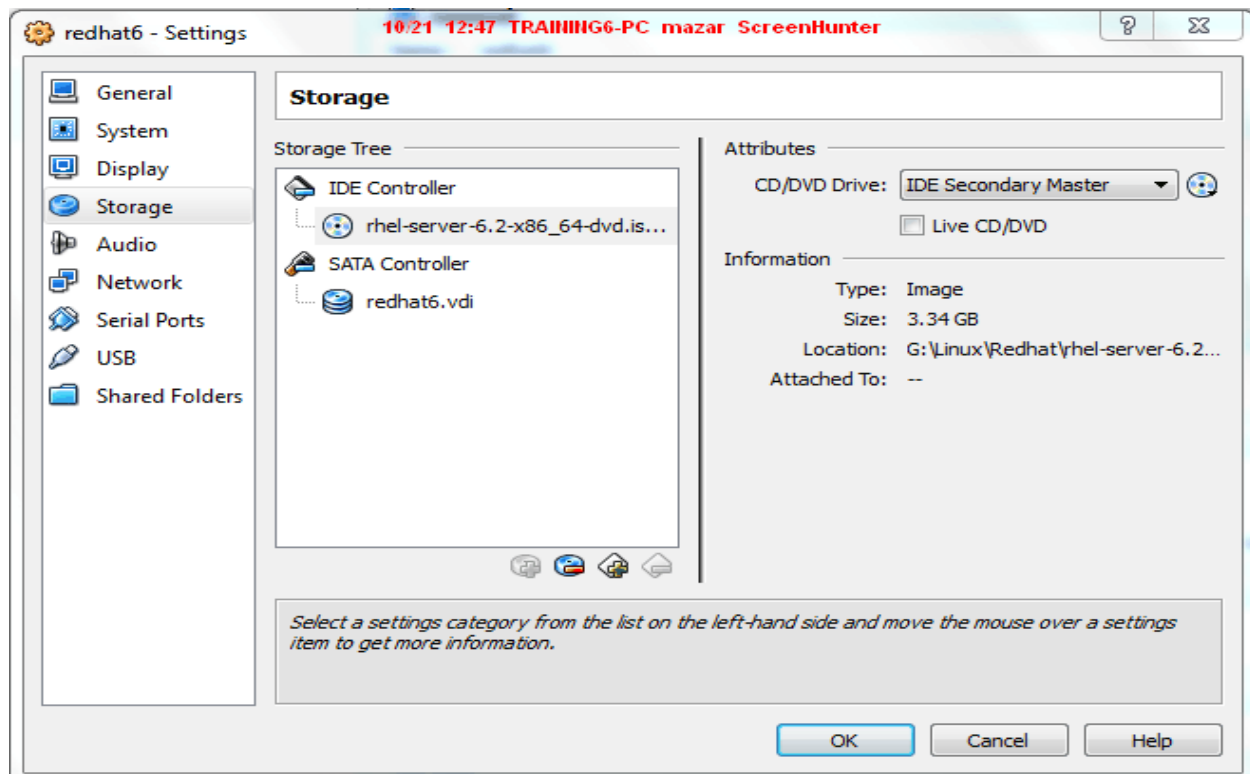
redhat6 - Settings

10/21 12:47 TRAINING6-PC mazar ScreenHunter

?

General
System
Display
Storage
Audio
Network
Serial Ports
USB
Shared Folders

Storage

Storage Tree

IDE Controller
rhel-server-6.2-x86_64-dvd.is...
SATA Controller
redhat6.vdi

Attributes

CD/DVD Drive: IDE Secondary Master

Live CD/DVD

Information

Type: Image
Size: 3.34 GB
Location: G:\Linux\Redhat\rhel-server-6.2...
Attached To: --

Select a settings category from the list on the left-hand side and move the mouse over a settings item to get more information.

OK
Cancel
Help